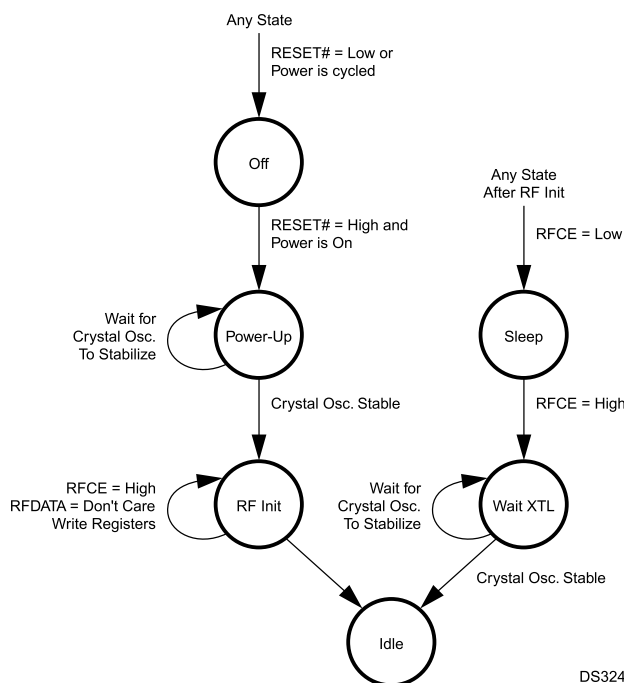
Any State

RESET# = Low or Power is cycled

Off

RESET# = High and Power is On

Wait for Crystal Osc. To Stabilize

Power-Up

Crystal Osc. Stable

RFCE = High
RFDATA = Don't Care
Write Registers

RF Init

Any State After RF Init

RFCE = Low

Sleep

RFCE = High

Wait for Crystal Osc. To Stabilize

Wait XTL

Crystal Osc. Stable

Idle

DS324